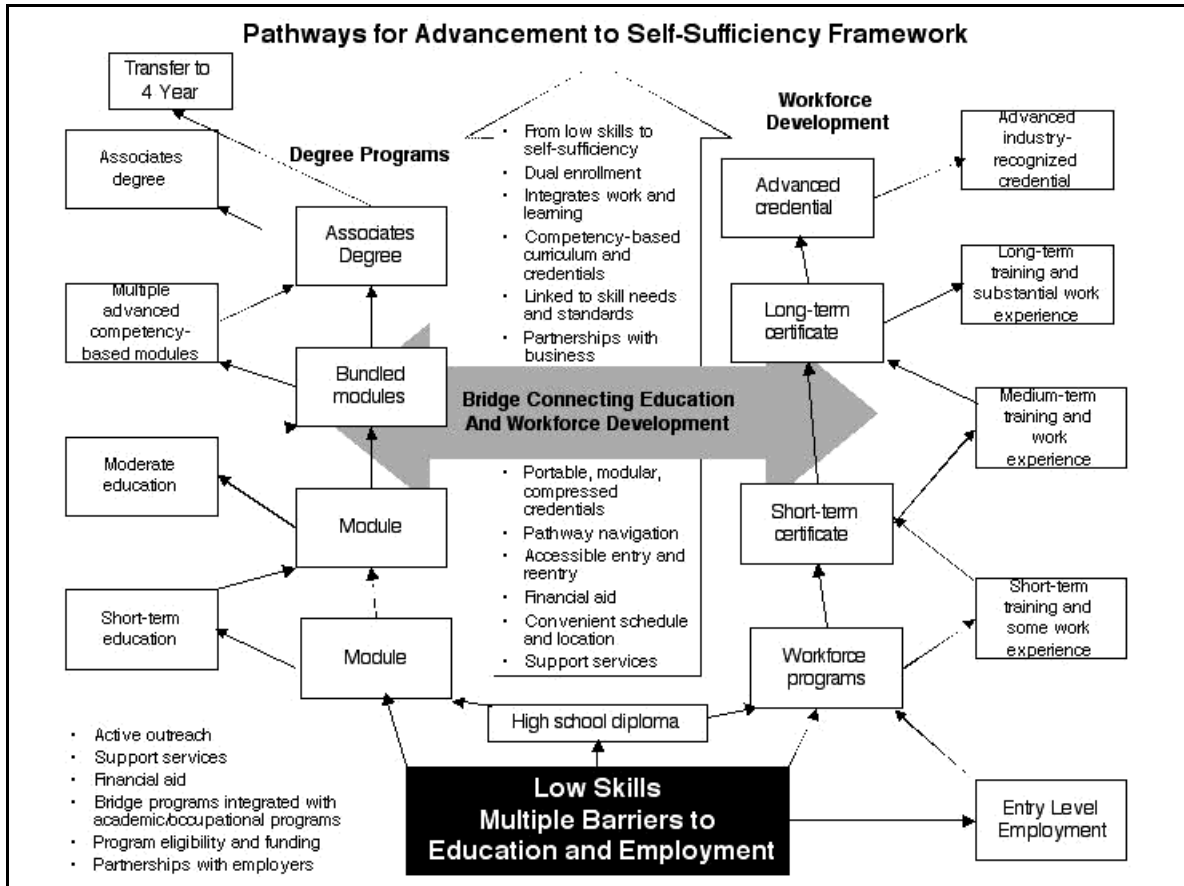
Pathways for Advancement to Self-Sufficiency Framework

Transfer to 4 Year

Associates degree

Degree Programs

Associates Degree

Multiple advanced competency-based modules

Bundled modules

Moderate education

Module

Short-term education

Module

- From low skills to self-sufficiency
- Dual enrollment
- Integrates work and learning
- Competency-based curriculum and credentials
- Linked to skill needs and standards
- Partnerships with business

Bridge Connecting Education And Workforce Development

- Portable, modular, compressed credentials
- Pathway navigation
- Accessible entry and reentry
- Financial aid
- Convenient schedule and location
- Support services

Workforce Development

Advanced credential

Advanced industry-recognized credential

Long-term certificate

Long-term training and substantial work experience

Medium-term training and work experience

Short-term certificate

Short-term training and some work experience

Workforce programs

High school diploma

Entry Level Employment

- Active outreach
- Support services
- Financial aid
- Bridge programs integrated with academic/occupational programs
- Program eligibility and funding
- Partnerships with employers

Low Skills
Multiple Barriers to
Education and Employment